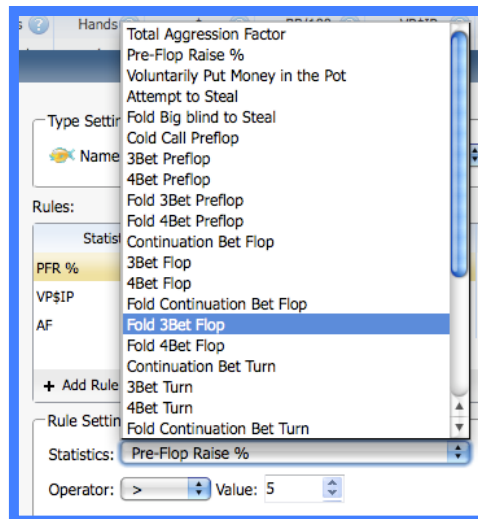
s Hands

Total Aggression Factor
Pre-Flop Raise %
Voluntarily Put Money in the Pot
Attempt to Steal
Fold Big blind to Steal
Cold Call Preflop
3Bet Preflop
4Bet Preflop
Fold 3Bet Preflop
Fold 4Bet Preflop
Continuation Bet Flop
3Bet Flop
4Bet Flop
Fold Continuation Bet Flop
Fold 3Bet Flop
Fold 4Bet Flop
Continuation Bet Turn
3Bet Turn
4Bet Turn
Fold Continuation Bet Turn

Type Settin
Name

Rules:
Statist
PFR %
VP$IP
AF

+ Add Rule

Rule Settin
Statistics: Pre-Flop Raise %
Operator: > Value: 5